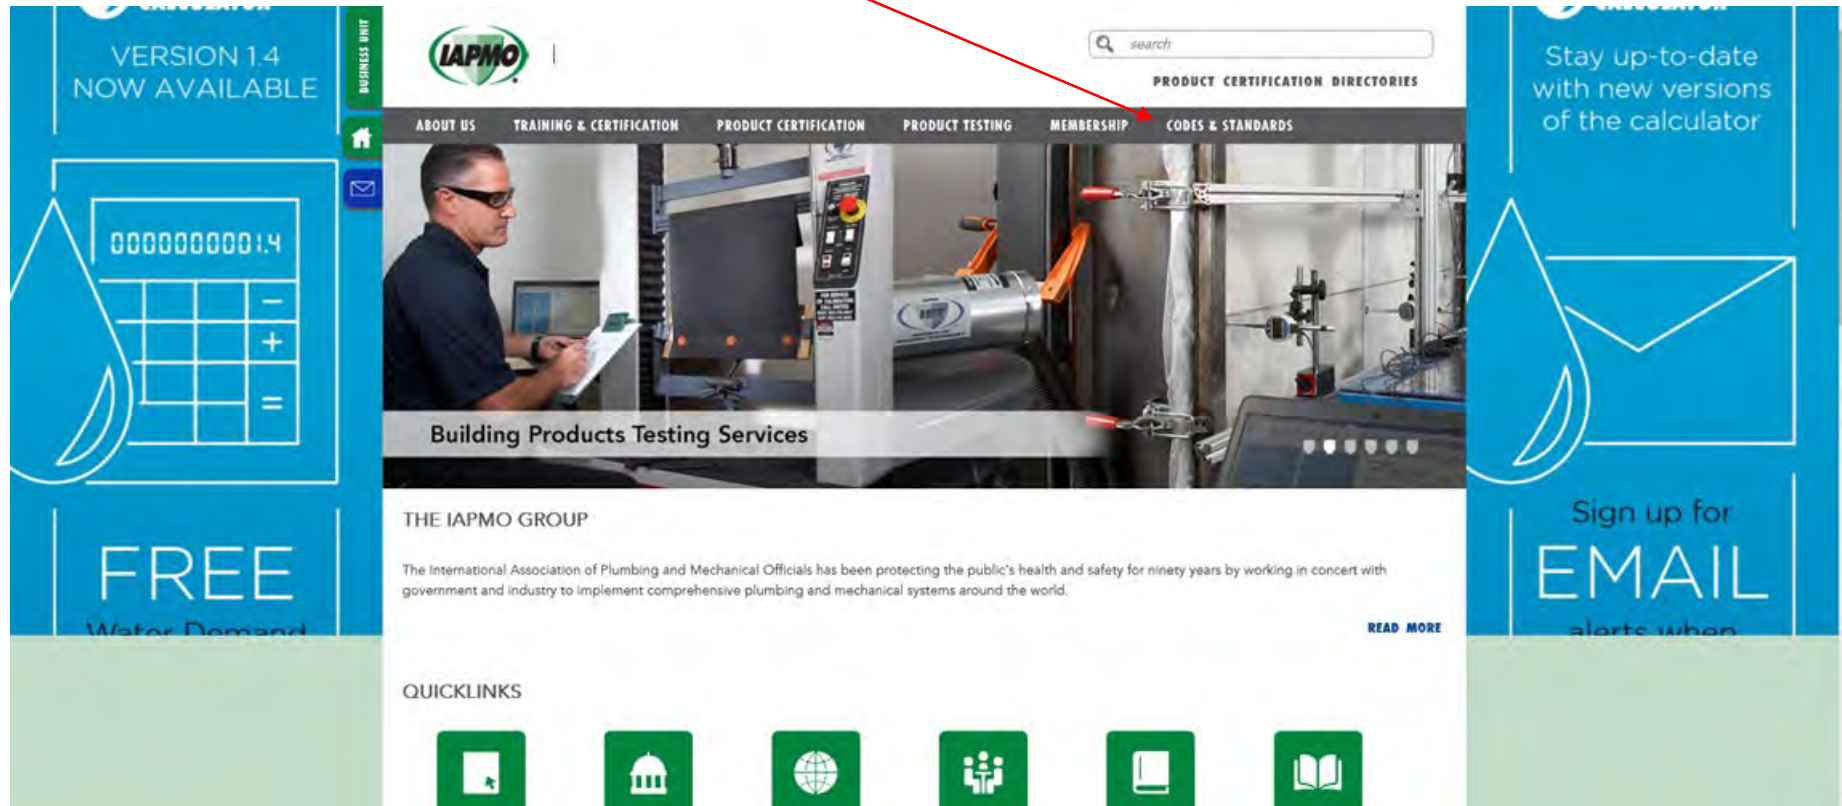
VERSION 1.4
NOW AVAILABLE

0000000001.4

FREE
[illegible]

BUSINESS UNIT

IAPMO

search

PRODUCT CERTIFICATION DIRECTORIES

ABOUT US TRAINING & CERTIFICATION PRODUCT CERTIFICATION PRODUCT TESTING MEMBERSHIP CODES & STANDARDS

Building Products Testing Services

THE IAPMO GROUP

The International Association of Plumbing and Mechanical Officials has been protecting the public's health and safety for ninety years by working in concert with government and industry to implement comprehensive plumbing and mechanical systems around the world.

READ MORE

QUICKLINKS

Stay up-to-date with new versions of the calculator

Sign up for
EMAIL
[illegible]